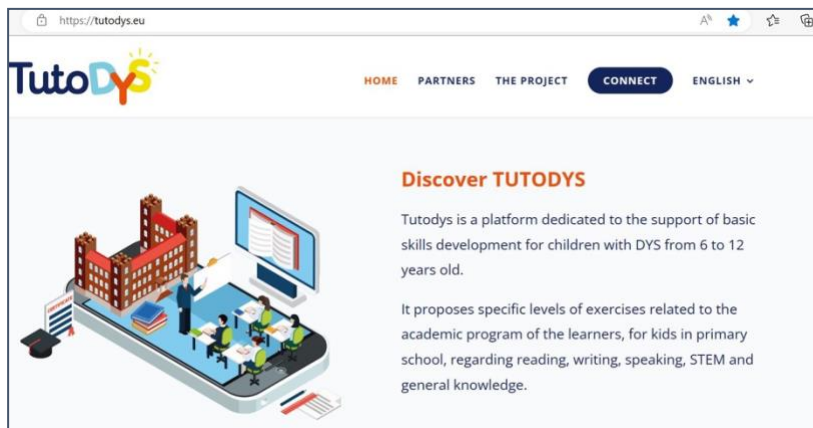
https://tutodys.eu

TutoDYS

HOME PARTNERS THE PROJECT CONNECT ENGLISH

Discover TUTODYS

Tutodys is a platform dedicated to the support of basic skills development for children with DYS from 6 to 12 years old.

It proposes specific levels of exercises related to the academic program of the learners, for kids in primary school, regarding reading, writing, speaking, STEM and general knowledge.